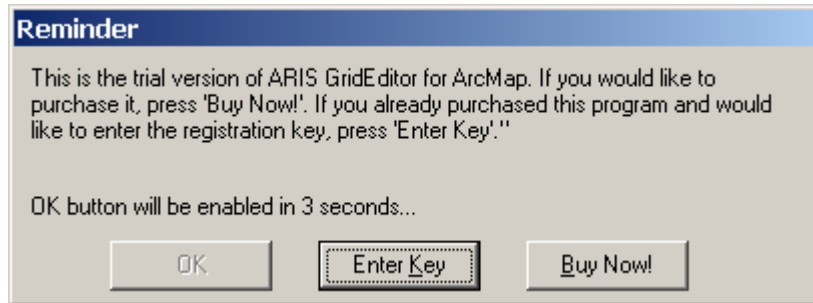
Reminder

This is the trial version of ARIS GridEditor for ArcMap. If you would like to purchase it, press 'Buy Now!'. If you already purchased this program and would like to enter the registration key, press 'Enter Key'."

OK button will be enabled in 3 seconds...

OK

Enter Key

Buy Now!